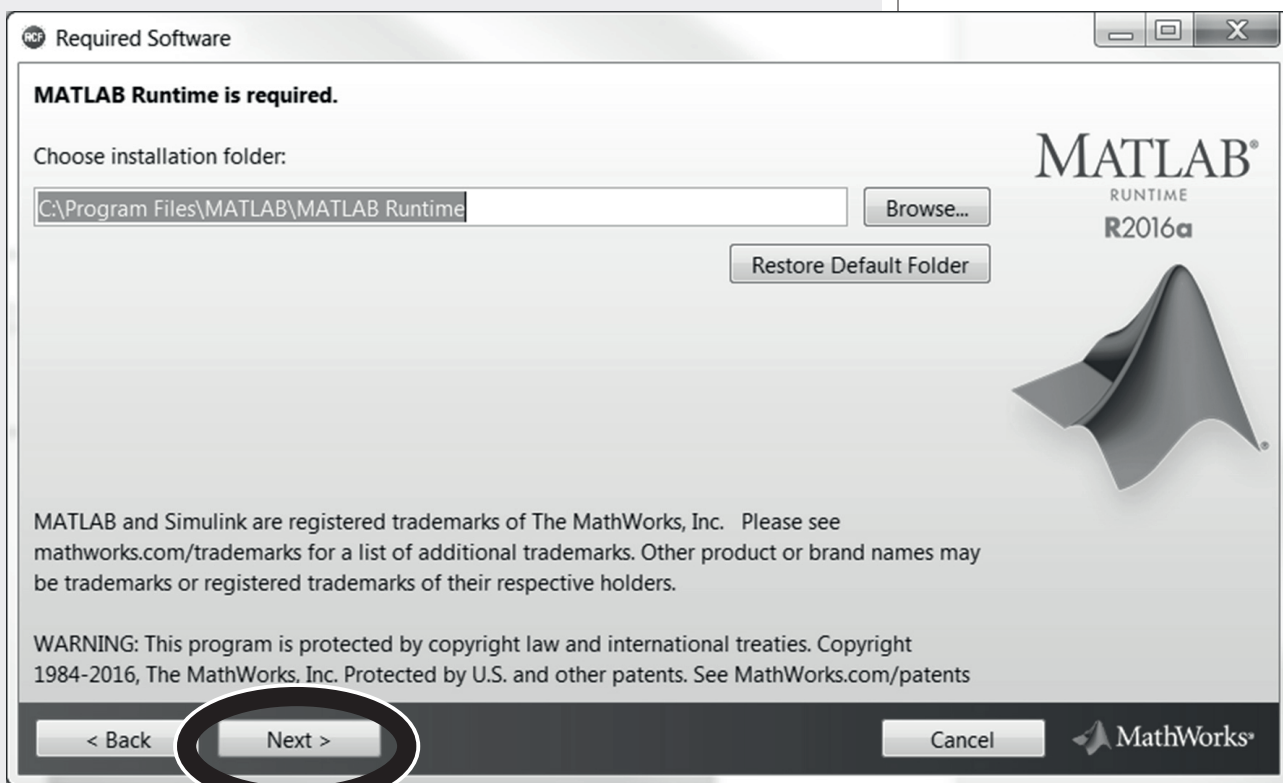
Required Software

MATLAB Runtime is required.

Choose installation folder:

C:\Program Files\MATLAB\MATLAB Runtime

Browse...

Restore Default Folder

MATLAB® RUNTIME R2016a

MATLAB and Simulink are registered trademarks of The MathWorks, Inc. Please see mathworks.com/trademarks for a list of additional trademarks. Other product or brand names may be trademarks or registered trademarks of their respective holders.

WARNING: This program is protected by copyright law and international treaties. Copyright 1984-2016, The MathWorks, Inc. Protected by U.S. and other patents. See MathWorks.com/patents

< Back

Next >

Cancel

MathWorks®